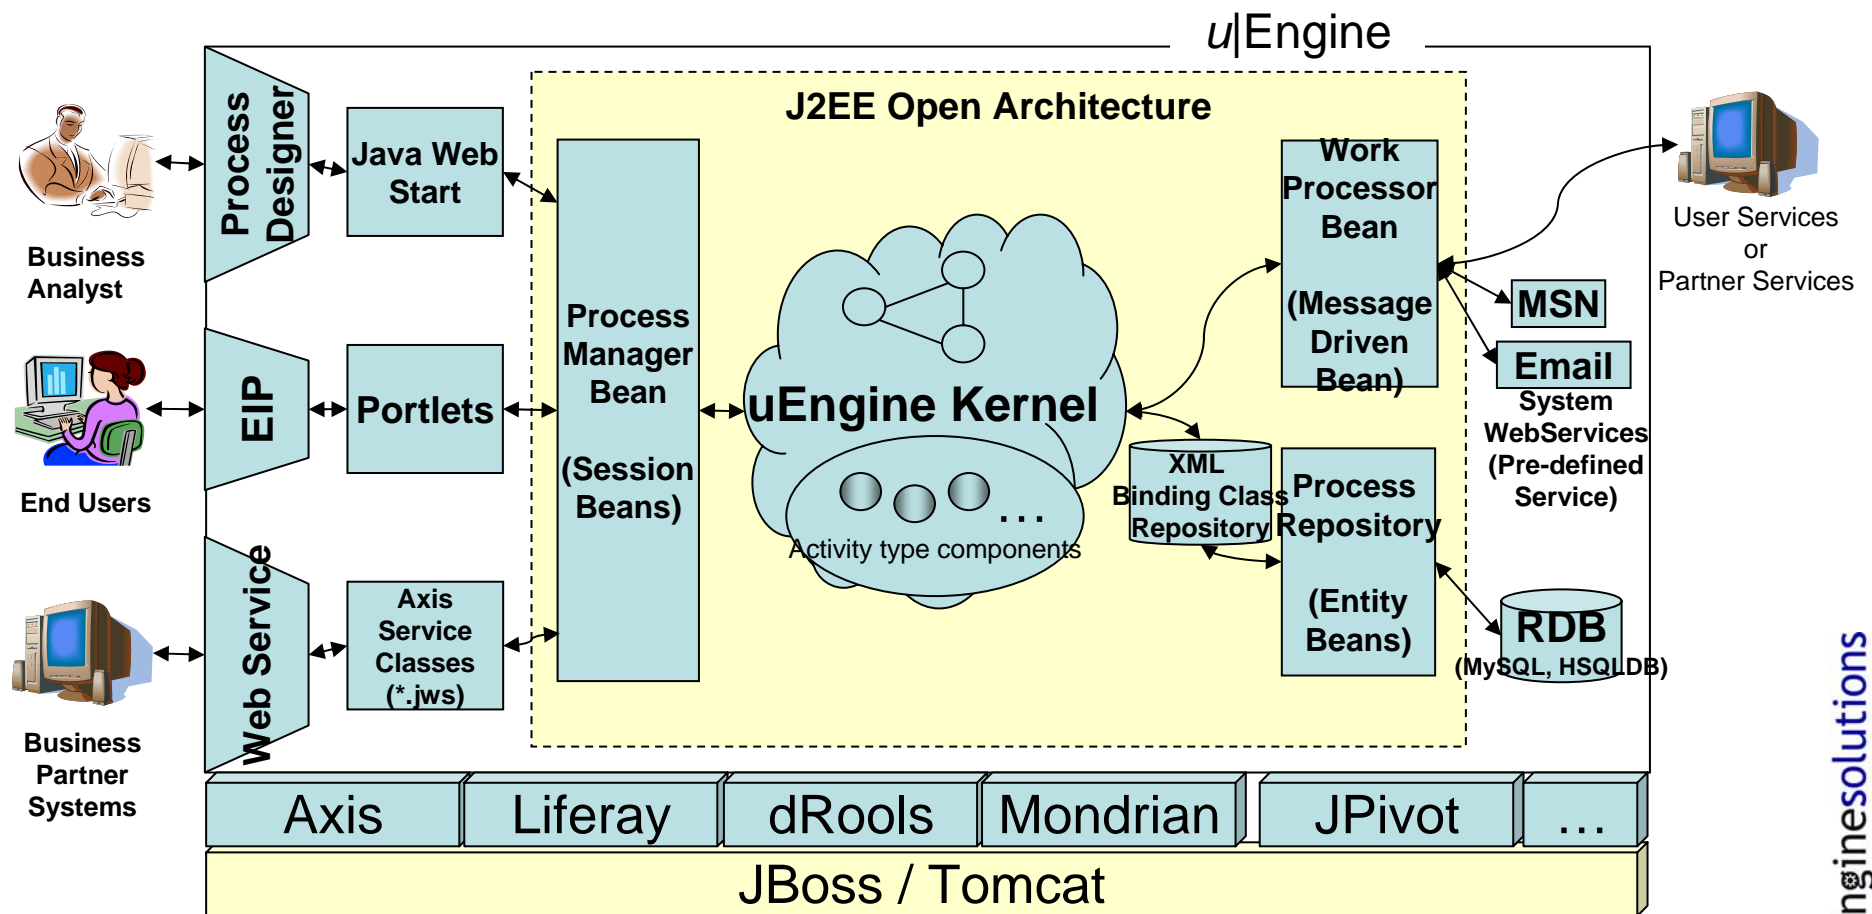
u|Engine

J2EE Open Architecture

Business Analyst

Process Designer

Java Web Start

End Users

EIP

Portlets

Business Partner Systems

Web Service

Axis Service Classes (*.jws)

Process Manager Bean

(Session Beans)

uEngine Kernel

Activity type components

…

Work Processor Bean

(Message Driven Bean)

XML Binding Class Repository

Process Repository

(Entity Beans)

User Services or Partner Services

MSN

Email

System WebServices (Pre-defined Service)

RDB

(MySQL, HSQLDB)

Axis

Liferay

dRools

Mondrian

JPivot

…

JBoss / Tomcat

nginesolutions